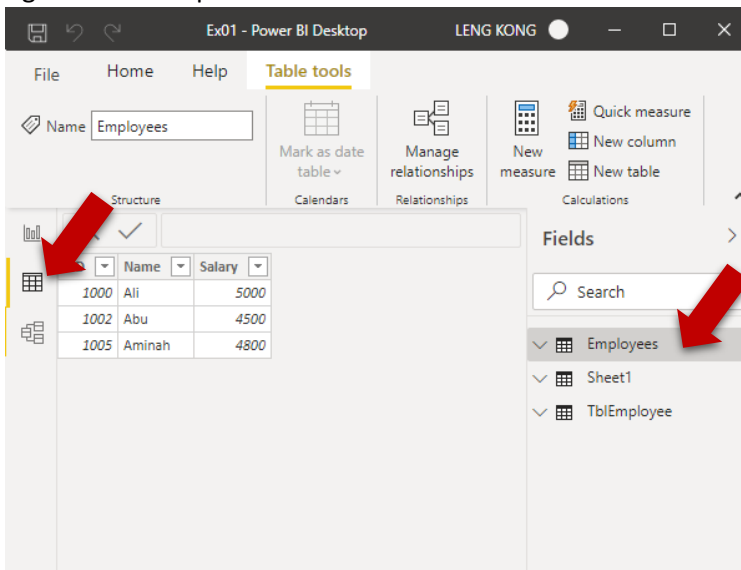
Ex01 - Power BI Desktop
LENG KONG

File Home Help Table tools

Name Employees
Structure

Mark as date table
Calendars

Manage relationships
Relationships

New measure
Quick measure
New column
New table
Calculations

| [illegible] | Name | Salary |
|---|---|---|
| 1000 | Ali | 5000 |
| 1002 | Abu | 4500 |
| 1005 | Aminah | 4800 |

Fields

Search

Employees
Sheet1
TblEmployee